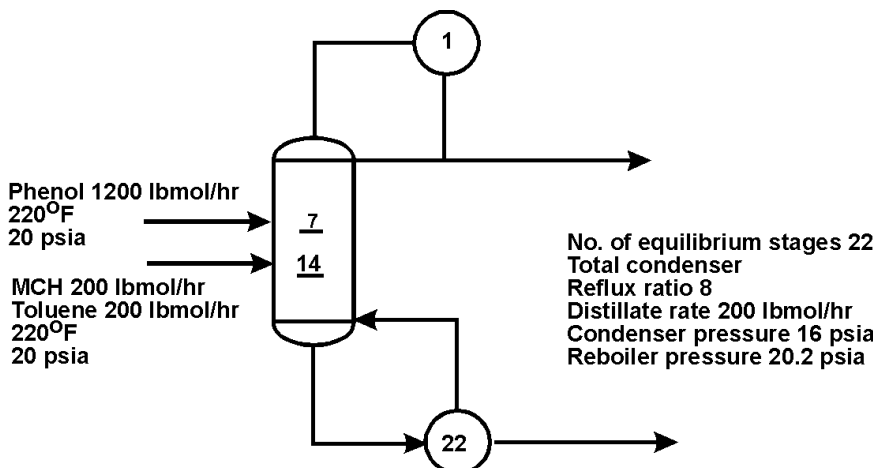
1

Phenol 1200 lbmol/hr
220$^{O}$F
20 psia

7

14

MCH 200 lbmol/hr
Toluene 200 lbmol/hr
220$^{O}$F
20 psia

No. of equilibrium stages 22
Total condenser
Reflux ratio 8
Distillate rate 200 lbmol/hr
Condenser pressure 16 psia
Reboiler pressure 20.2 psia

22